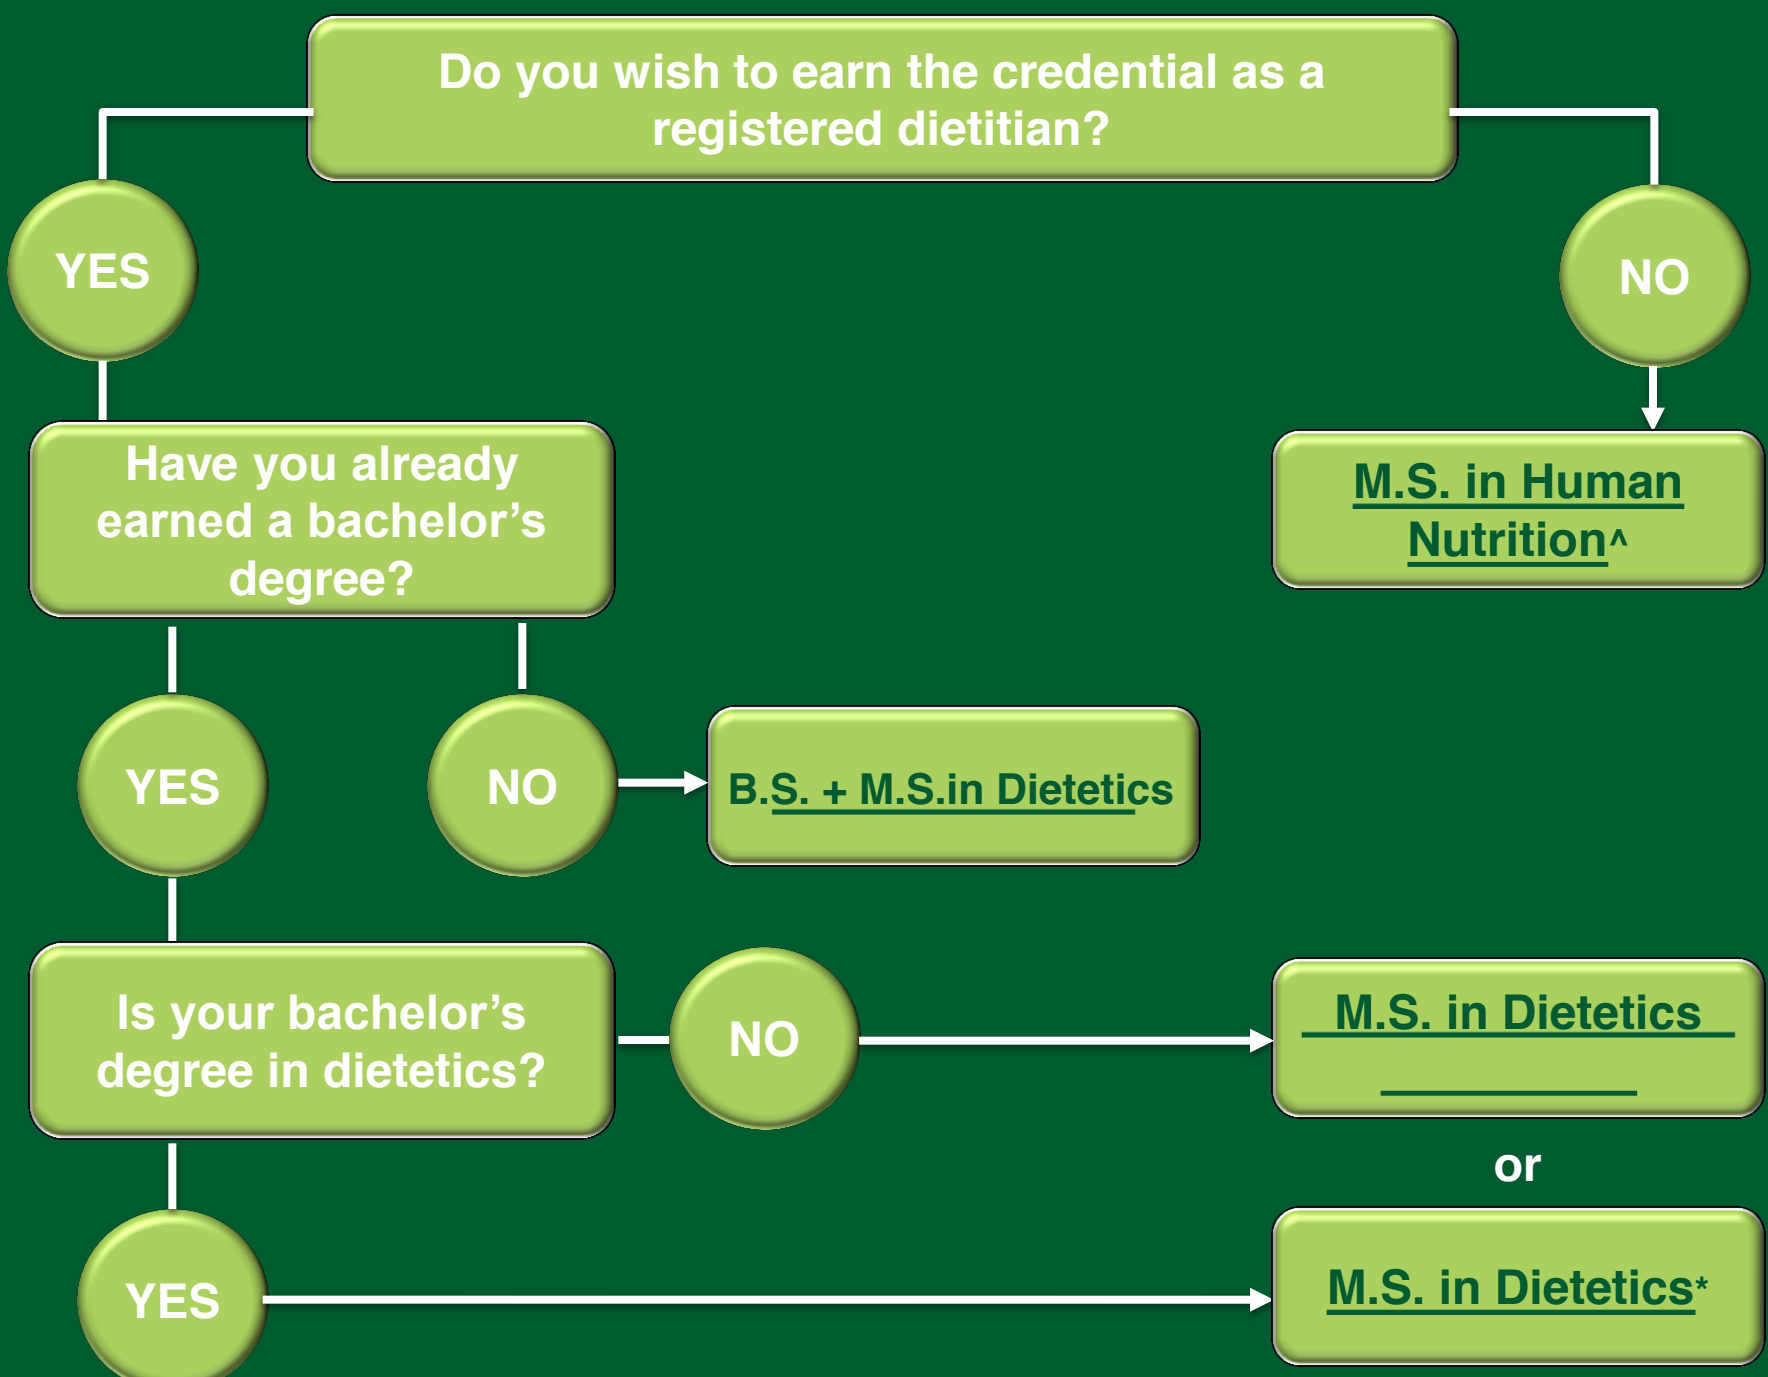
Do you wish to earn the credential as a registered dietitian?

YES

NO

M.S. in Human Nutrition^

Have you already earned a bachelor's degree?

YES

NO

B.S. + M.S.in Dietetics

Is your bachelor's degree in dietetics?

NO

M.S. in Dietetics

or

YES

M.S. in Dietetics*